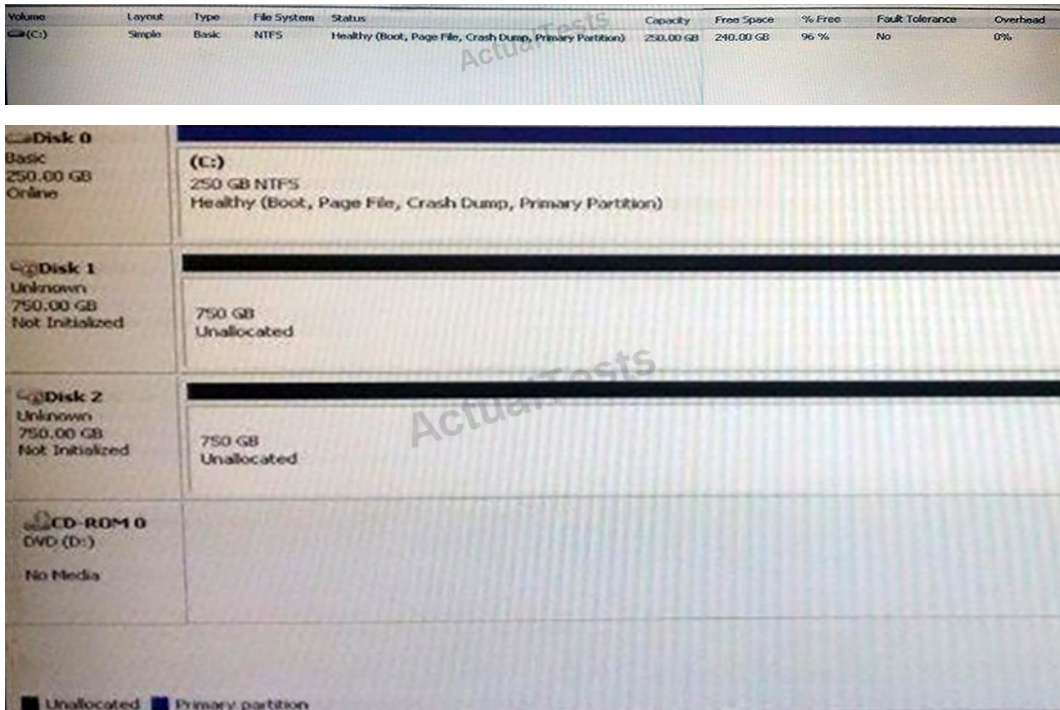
| Volume | Layout | Type | File System | Status | Capacity | Free Space | % Free | Fault Tolerance | Overhead |
|---|---|---|---|---|---|---|---|---|---|
| (C:) | Simple | Basic | NTFS | Healthy (Boot, Page File, Crash Dump, Primary Partition) | 250.00 GB | 240.00 GB | 96 % | No | 0% |

ActualTests

Disk 0
Basic
250.00 GB
Online

(C:)
250 GB NTFS
Healthy (Boot, Page File, Crash Dump, Primary Partition)

Disk 1
Unknown
750.00 GB
Not Initialized

750 GB
Unallocated

Disk 2
Unknown
750.00 GB
Not Initialized

750 GB
Unallocated

ActualTests

CD-ROM 0
DVD (D:)

No Media

Unallocated Primary partition